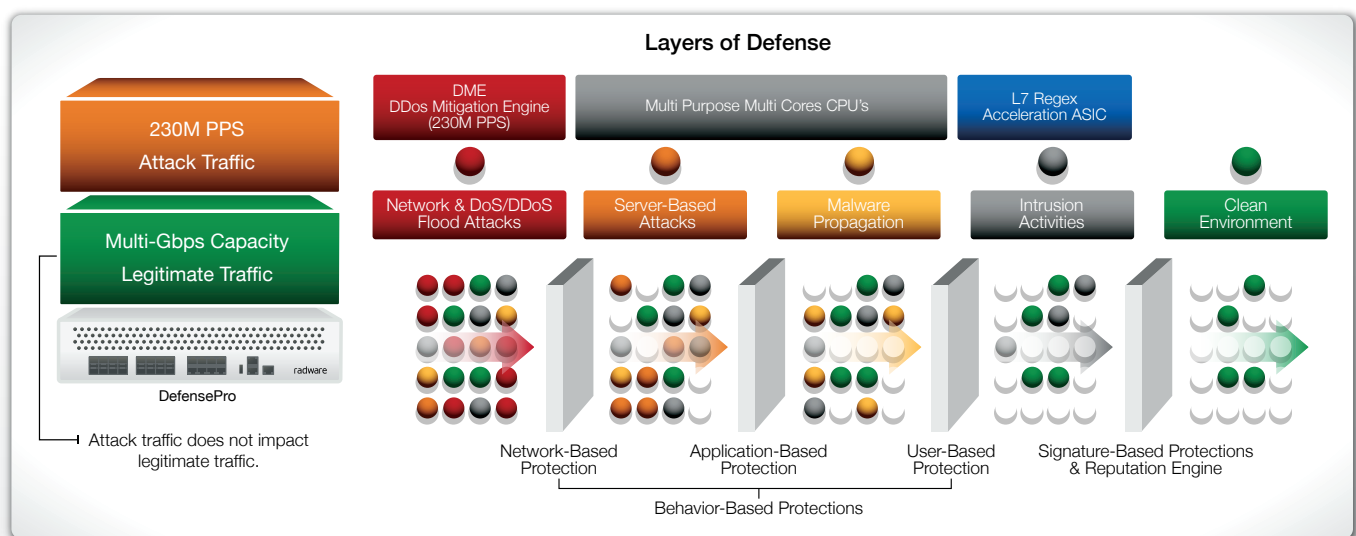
Layers of Defense

230M PPS
Attack Traffic

Multi-Gbps Capacity
Legitimate Traffic

radware

DefensePro

Attack traffic does not impact legitimate traffic.

DME
DDos Mitigation Engine
(230M PPS)

Multi Purpose Multi Cores CPU's

L7 Regex
Acceleration ASIC

Network & DoS/DDoS
Flood Attacks

Server-Based
Attacks

Malware
Propagation

Intrusion
Activities

Clean
Environment

Network-Based
Protection

Application-Based
Protection

User-Based
Protection

Signature-Based Protections
& Reputation Engine

Behavior-Based Protections